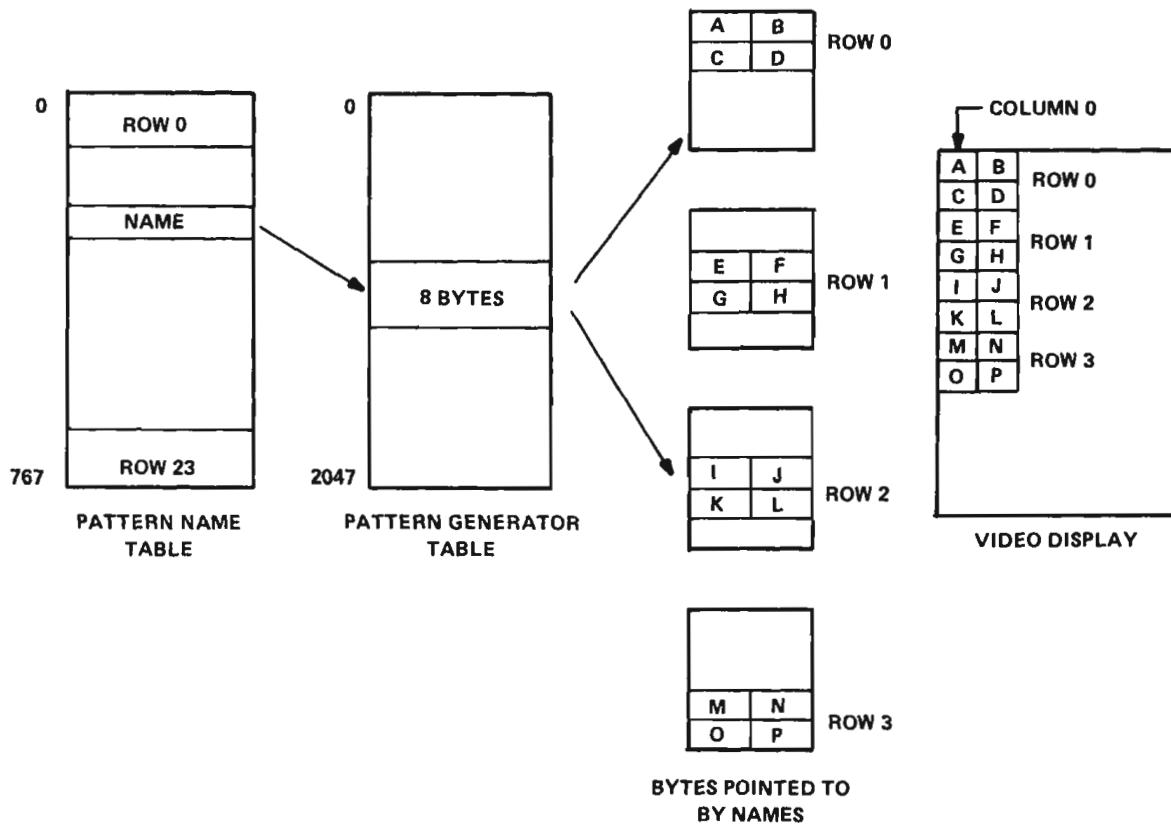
0
ROW 0
NAME
767
ROW 23
PATTERN NAME TABLE

0
8 BYTES
2047
PATTERN GENERATOR TABLE

A B
C D
ROW 0

E F
G H
ROW 1

I J
K L
ROW 2

M N
O P
ROW 3

BYTES POINTED TO BY NAMES

COLUMN 0
A B
C D
ROW 0
E F
G H
ROW 1
I J
K L
ROW 2
M N
O P
ROW 3
VIDEO DISPLAY